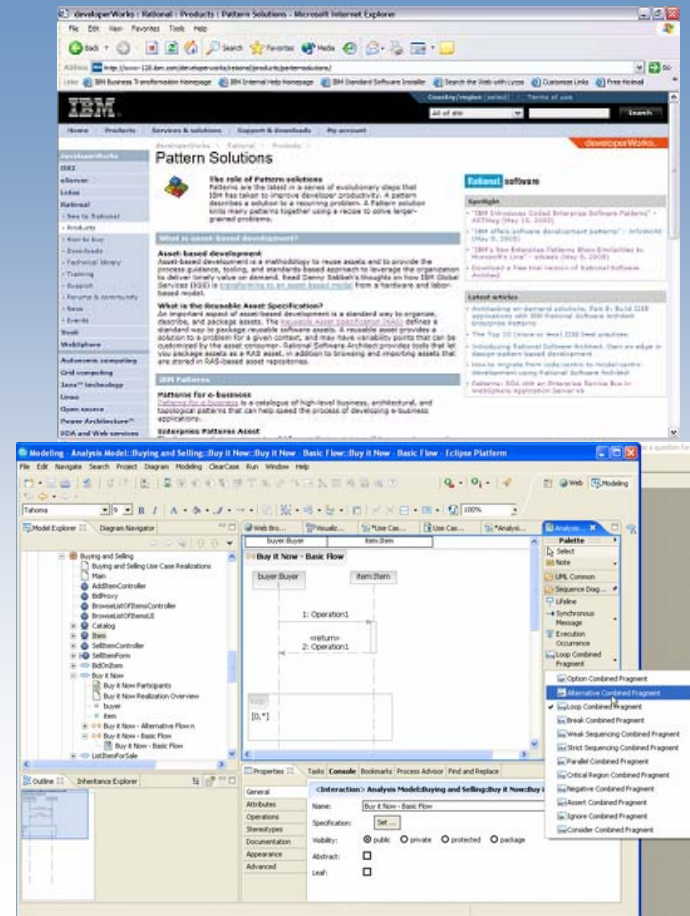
developerWorks : Rational : Products | Pattern Solutions - Microsoft Internet Explorer

File Edit View Favorites Tools Help

Back Search Favorites Media

Address http://www-128.ibm.com/developerworks/rational/products/patternsolutions/

Links IBM Business Transformation Homepage IBM Internal Help homepage IBM Standard Software Installer Search the Web with Lycos Customize Links Free Hotmail

IBM

Country/region [select] Terms of use

All of dW Search

Home Products Services & solutions Support & downloads My account

developerWorks

developerWorks > Rational > Products >

Pattern Solutions

developerWorks
IBM
eServer
Lotus
Rational
- New to Rational
- Products
- How to buy
- Downloads
- Technical library
- Training
- Support
- Forums & community
- News
- Events
Tivoli
WebSphere
Autonomic computing
Grid computing
Java™ technology
Linux
Open source
Power Architecture™
SOA and Web services

The role of Pattern solutions
Patterns are the latest in a series of evolutionary steps that IBM has taken to improve developer productivity. A pattern describes a solution to a recurring problem. A Pattern solution links many patterns together using a recipe to solve larger-grained problems.

Rational software

What is asset-based development?

Asset-based development
Asset-based development is a methodology to reuse assets and to provide the process guidance, tooling, and standards-based approach to leverage the organization to deliver timely value on demand. Read Danny Sabbah's thoughts on how IBM (Global Services (IGS) is transforming to an asset-based model from a hardware and labor-based model.

What is the Reusable Asset Specification?
An important aspect of asset-based development is a standard way to organize, describe, and package assets. The Reusable Asset Specification (RAS) defines a standard way to package reusable software assets. A reusable asset provides a solution to a problem for a given context, and may have variability points that can be customized by the asset consumer. Rational Software Architect provides tools that let you package assets as a RAS asset, in addition to browsing and importing assets that are stored in RAS-based asset repositories.

IBM Patterns

Patterns for e-business
Patterns for e-business is a catalogue of high-level business, architectural, and topological patterns that can help speed the process of developing e-business applications.

Enterprise Patterns Asset

Spotlight
- "IBM Introduces Coded Enterprise Software Patterns" - ADTmag (May 10, 2005)
- "IBM offers software development patterns" - InfoWorld (May 9, 2005)
- "IBM's New Enterprise Patterns Share Similarities to Microsoft's Line" - eWeek (May 9, 2005)
- Download a free trial version of Rational Software Architect

Latest articles
- Architecting on demand solutions, Part 9: Build IISB applications with IBM Rational Software Architect Enterprise Patterns
- The Top 10 (more or less) J2EE best practices
- Introducing Rational Software Architect: Open an edge in design-pattern based development
- How to migrate from code-centric to model-centric development using Rational Software Architect
- Patterns: SOA with an Enterprise Service Bus in WebSphere Application Server V6

Modeling - Analysis Model::Buying and Selling::Buy it Now::Buy it Now - Basic Flow::Buy it Now - Basic Flow - Eclipse Platform

File Edit Navigate Search Project Diagram Modeling ClearCase Run Window Help

Web Modeling

Tahoma 9 B I A 100%

Model Explorer Diagram Navigator

Buying and Selling
Buying and Selling Use Case Realizations
Main
AddItemController
BidProxy
BrowseListOfItemsController
BrowseListOfItemsUI
Catalog
Item
SellItemController
SellItemForm
BidOnItem
Buy it Now
Buy it Now Participants
Buy it Now Realization Overview
buyer
item
Buy it Now - Alternative Flow n
Buy it Now - Basic Flow
Buy it Now - Basic Flow
ListItemForSale

Outline Inheritance Explorer

Web Bro... Visualiz... Use Cas... Use Cas... *Analysi... Analysis...

buyer:Buyer item:Item

Buy it Now - Basic Flow

buyer:Buyer item:Item

1: Operation1

<return>
2: Operation1

[0,*]

Palette
Select
Note
UML Common
Sequence Diag...
Lifeline
Synchronous Message
Execution Occurrence
Loop Combined Fragment

Option Combined Fragment
Alternative Combined Fragment
Loop Combined Fragment
Break Combined Fragment
Weak Sequencing Combined Fragment
Strict Sequencing Combined Fragment
Parallel Combined Fragment
Critical Region Combined Fragment
Negative Combined Fragment
Assert Combined Fragment
Ignore Combined Fragment
Consider Combined Fragment

Properties Tasks Console Bookmarks Process Advisor Find and Replace

<Interaction> Analysis Model::Buying and Selling::Buy it Now::Buy i

General
Attributes
Operations
Stereotypes
Documentation
Appearance
Advanced

Name: Buy it Now - Basic Flow
Specification: Set ...
Visibility: public private protected package
Abstract:
Leaf: